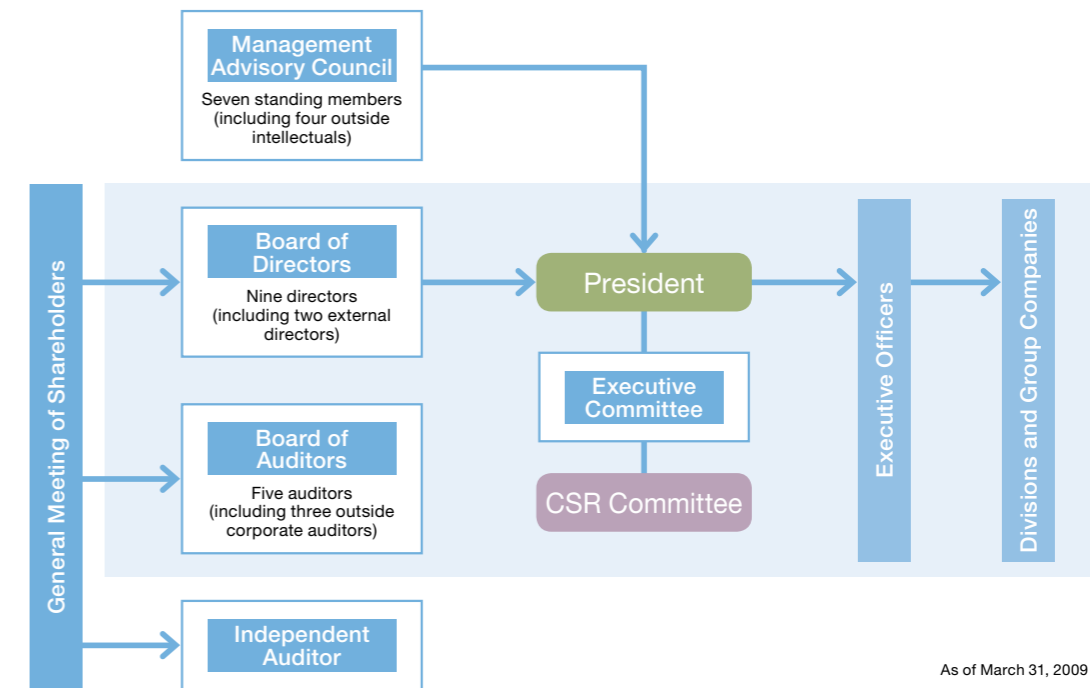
Management Advisory Council
Seven standing members (including four outside intellectuals)

General Meeting of Shareholders

Board of Directors
Nine directors (including two external directors)

President

Executive Committee

CSR Committee

Executive Officers

Divisions and Group Companies

Board of Auditors
Five auditors (including three outside corporate auditors)

Independent Auditor

As of March 31, 2009